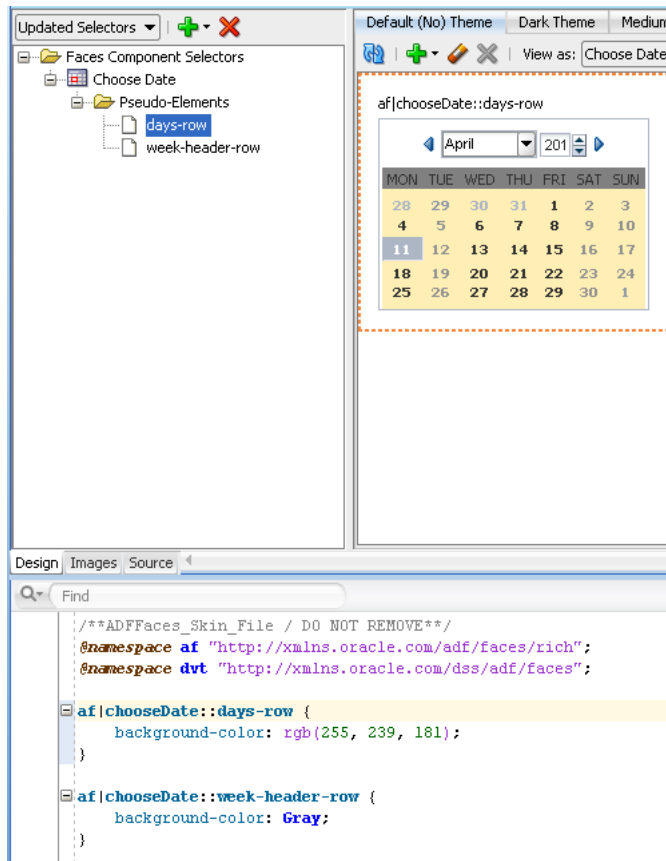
Updated Selectors

Faces Component Selectors
Choose Date
Pseudo-Elements
days-row
week-header-row

Default (No) Theme | Dark Theme | Medium

View as: Choose Date

af|chooseDate::days-row

April 201

| MON | TUE | WED | THU | FRI | SAT | SUN |
|---|---|---|---|---|---|---|
| 28 | 29 | 30 | 31 | 1 | 2 | 3 |
| 4 | 5 | 6 | 7 | 8 | 9 | 10 |
| 11 | 12 | 13 | 14 | 15 | 16 | 17 |
| 18 | 19 | 20 | 21 | 22 | 23 | 24 |
| 25 | 26 | 27 | 28 | 29 | 30 | 1 |

Design | Images | Source

Find

/**ADFFaces_Skin_File / DO NOT REMOVE**/
@namespace af "http://xmlns.oracle.com/adf/faces/rich";
@namespace dvt "http://xmlns.oracle.com/dss/adf/faces";

af|chooseDate::days-row {
    background-color: rgb(255, 239, 181);
}

af|chooseDate::week-header-row {
    background-color: Gray;
}